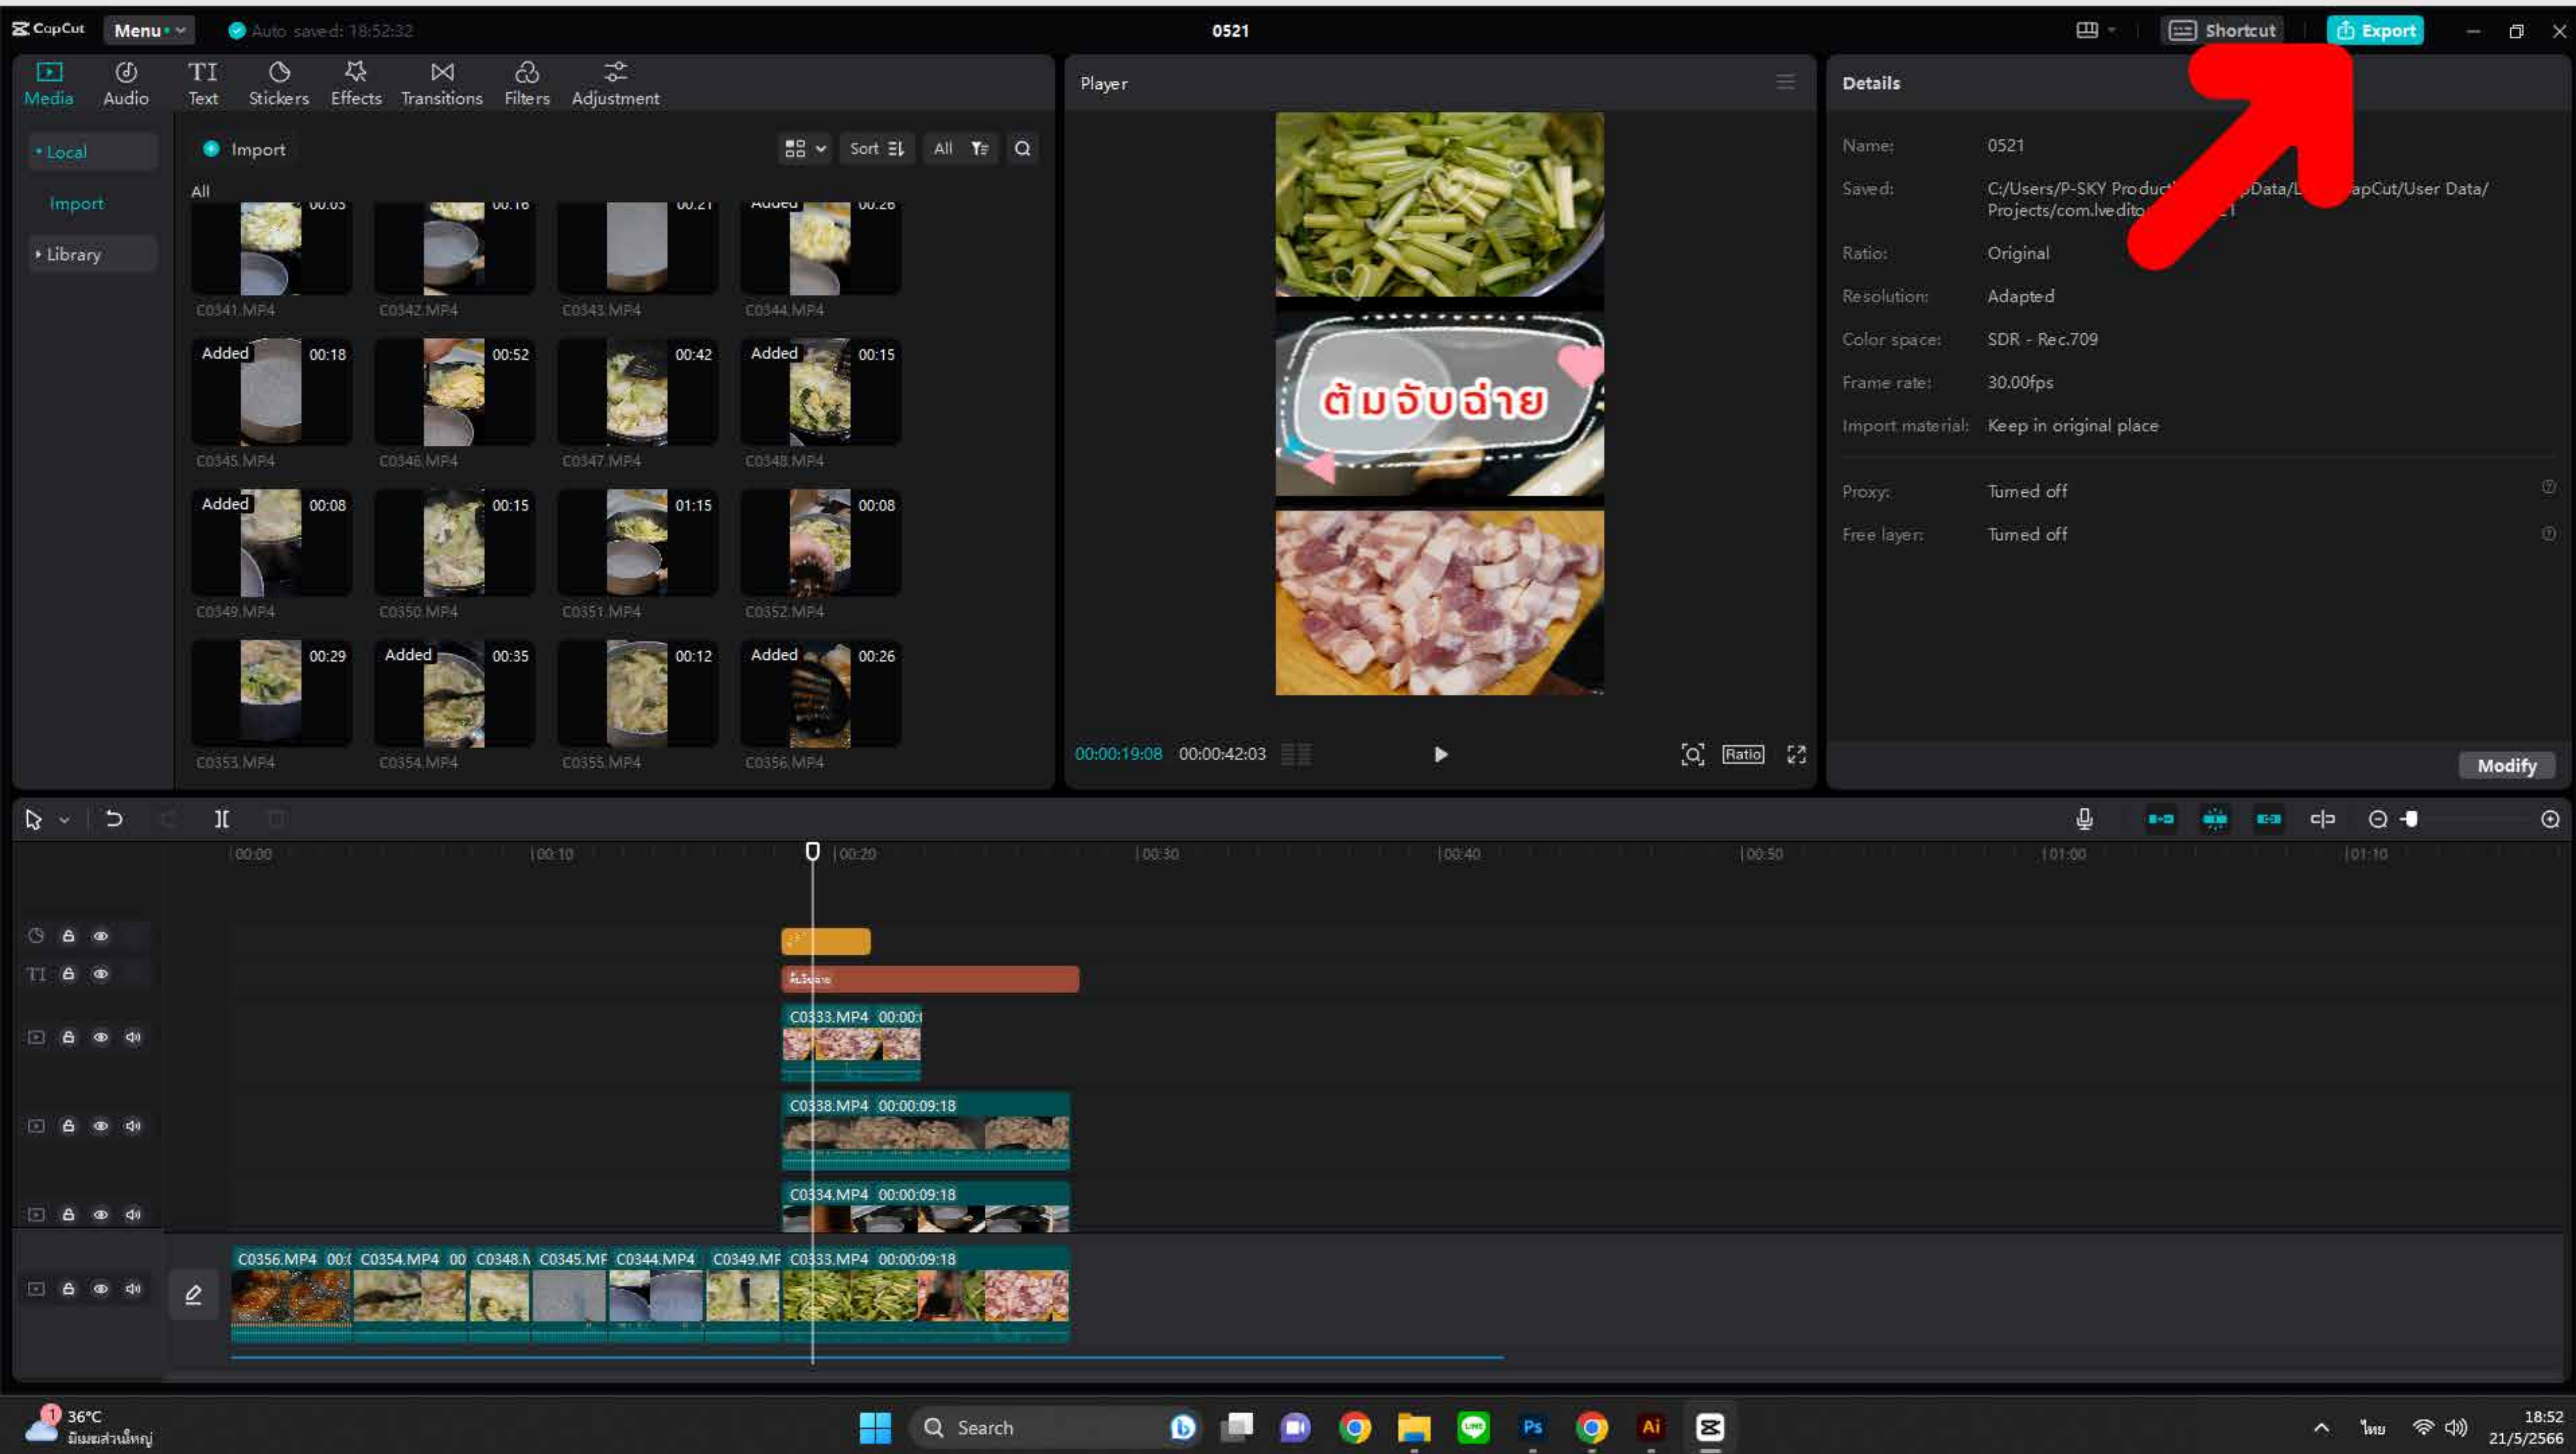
CapCut Menu Auto saved: 18:52:32

0521

Shortcut Export

Media Audio Text Stickers Effects Transitions Filters Adjustment

Local
Import
Library

Import

Sort All

All

00:03 00:16 00:21 Added 00:26
C0341.MP4 C0342.MP4 C0343.MP4 C0344.MP4

Added 00:18 00:52 00:42 Added 00:15
C0345.MP4 C0346.MP4 C0347.MP4 C0348.MP4

Added 00:08 00:15 01:15 00:08
C0349.MP4 C0350.MP4 C0351.MP4 C0352.MP4

00:29 Added 00:35 00:12 Added 00:26
C0353.MP4 C0354.MP4 C0355.MP4 C0356.MP4

Player

ต้มจับฉ่าย

00:00:19:08 00:00:42:03

Ratio

Details

Name: 0521
Saved: C:/Users/P-SKY Produc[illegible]pData/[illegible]apCut/User Data/Projects/com.lvedito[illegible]1
Ratio: Original
Resolution: Adapted
Color space: SDR - Rec.709
Frame rate: 30.00fps
Import material: Keep in original place
Proxy: Turned off
Free layer: Turned off

Modify

00:00 00:10 00:20 00:30 00:40 00:50 01:00 01:10

ต้มจับฉ่าย

C0333.MP4 00:00:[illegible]

C0338.MP4 00:00:09:18

C0334.MP4 00:00:09:18

C0356.MP4 00:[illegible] C0354.MP4 00 C0348.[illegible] C0345.MP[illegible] C0344.MP4 C0349.MP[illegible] C0333.MP4 00:00:09:18

36°C
มีเมฆส่วนใหญ่

Search

ไทย

18:52
21/5/2566